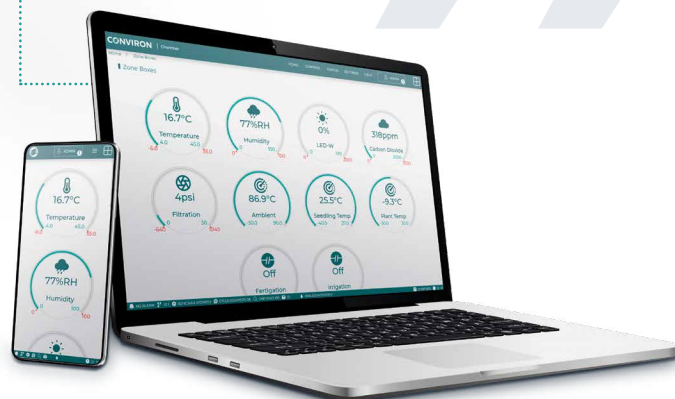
CONVIRON | Chamber

Zone Boxes

16.7°C
Temperature
4.0 45.0
-6.0 55.0

77%RH
Humidity
0 100
100

0%
LED-W

318ppm
Carbon Dioxide

4psi
Filtration
0 56
-640 5140

86.9°C
Ambient
-553 960

25.5°C
Seedling Temp

-9.3°C
Plant Temp

Off
Fertigation

Off
Irrigation

16.7°C
Temperature
4.0 45.0
-6.0

77%RH
Humidity
0 100
100